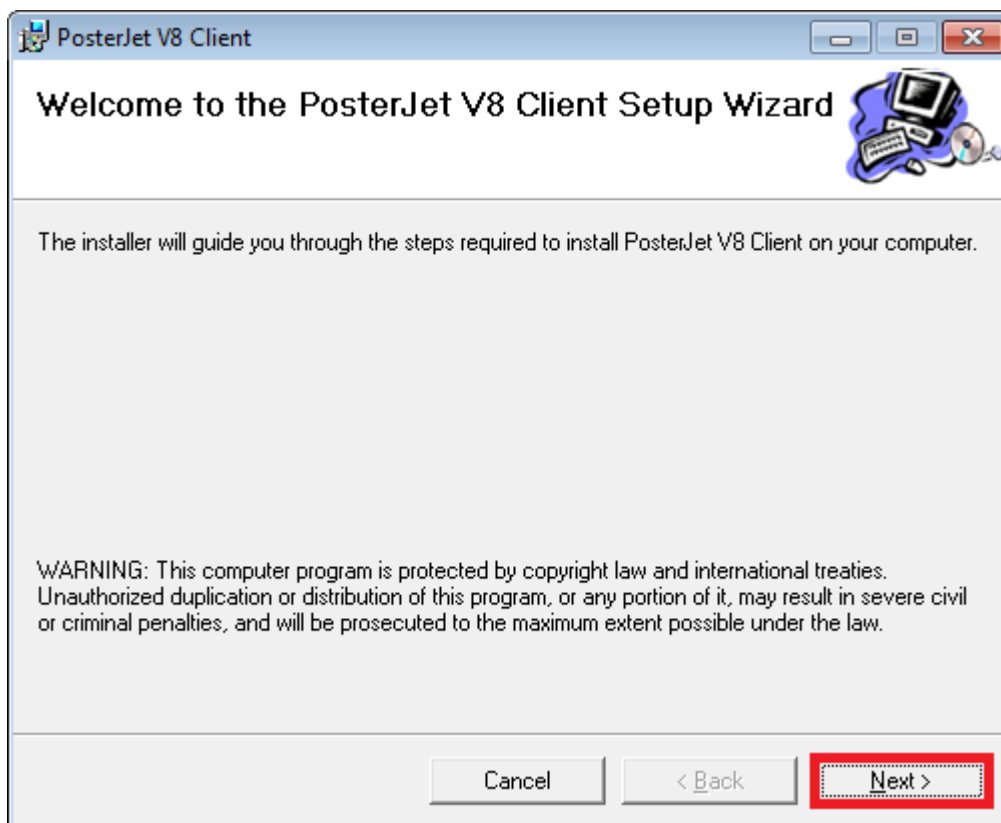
PosterJet V8 Client

Welcome to the PosterJet V8 Client Setup Wizard

The installer will guide you through the steps required to install PosterJet V8 Client on your computer.

WARNING: This computer program is protected by copyright law and international treaties. Unauthorized duplication or distribution of this program, or any portion of it, may result in severe civil or criminal penalties, and will be prosecuted to the maximum extent possible under the law.

Cancel

< Back

Next >